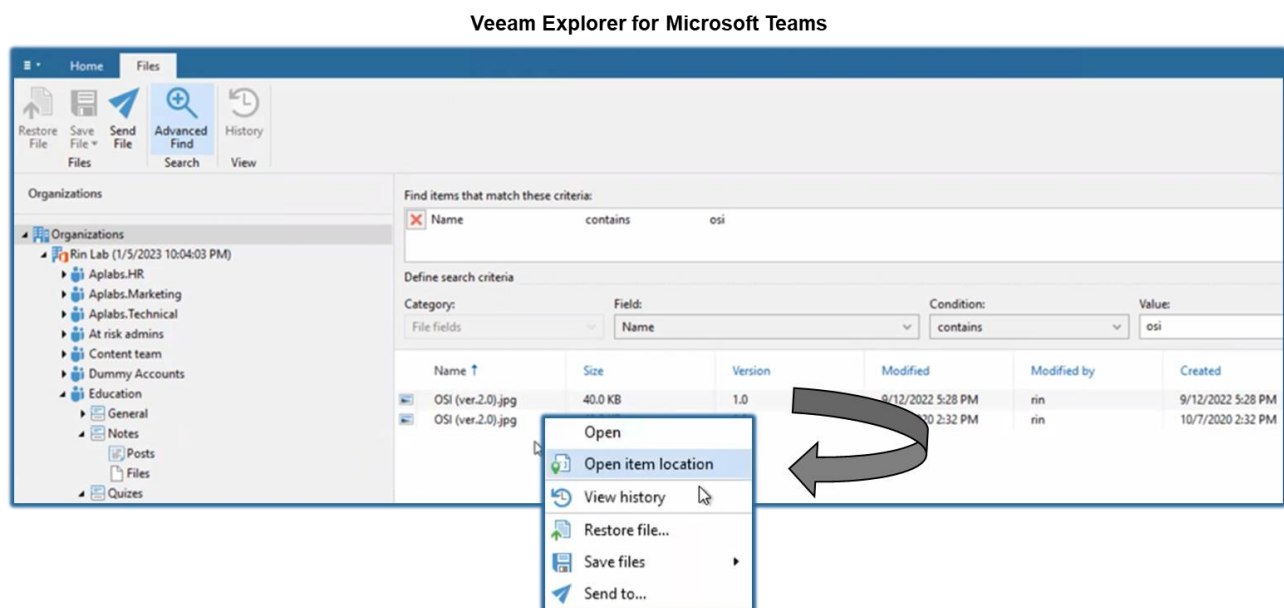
Veeam Explorer for Microsoft Teams

Home Files

Restore File | Save File | Send File | Advanced Find | History
Files | Search | View

Organizations

Organizations
Rin Lab (1/5/2023 10:04:03 PM)
Aplabs.HR
Aplabs.Marketing
Aplabs.Technical
At risk admins
Content team
Dummy Accounts
Education
General
Notes
Posts
Files
Quizes

Find items that match these criteria:

Name contains osi

Define search criteria

Category: File fields
Field: Name
Condition: contains
Value: osi

| Name ↑ | Size | Version | Modified | Modified by | Created |
|---|---|---|---|---|---|
| OSI (ver.2.0).jpg | 40.0 KB | 1.0 | 9/12/2022 5:28 PM | rin | 9/12/2022 5:28 PM |
| OSI (ver.2.0).jpg | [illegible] | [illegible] | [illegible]20 2:32 PM | rin | 10/7/2020 2:32 PM |

Open
Open item location
View history
Restore file...
Save files
Send to...